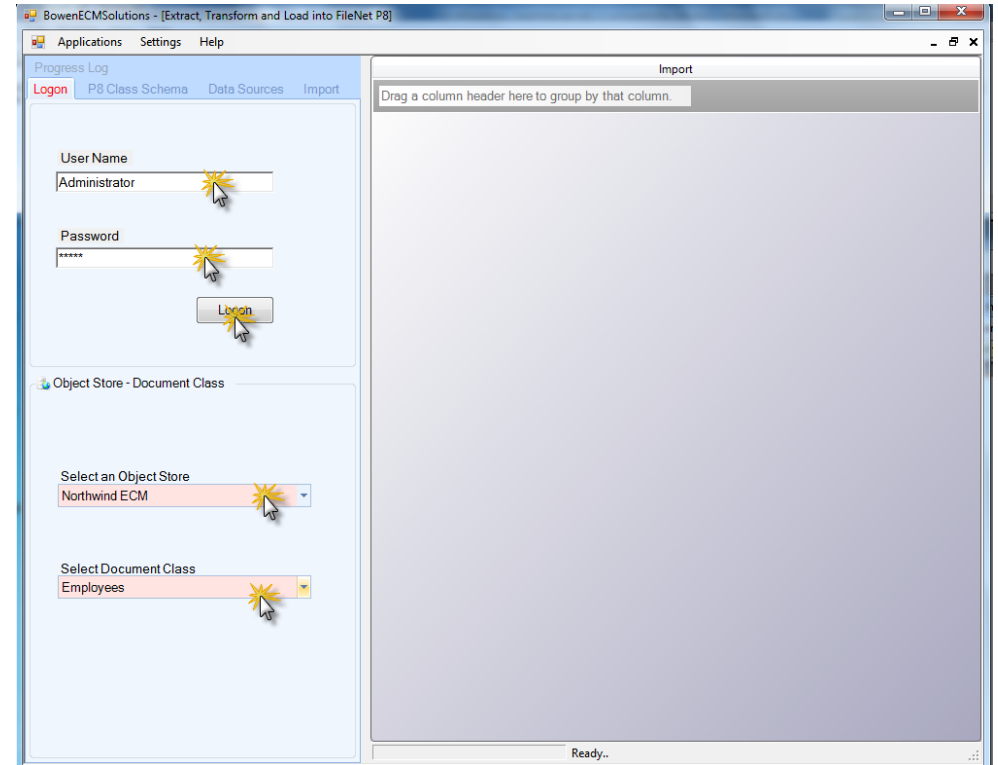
BowenECMSolutions - [Extract, Transform and Load into FileNet P8]

Applications Settings Help

Progress Log

Logon P8 Class Schema Data Sources Import

User Name

Administrator

Password

*****

Logon

Object Store - Document Class

Select an Object Store

Northwind ECM

Select Document Class

Employees

Import

Drag a column header here to group by that column.

Ready..